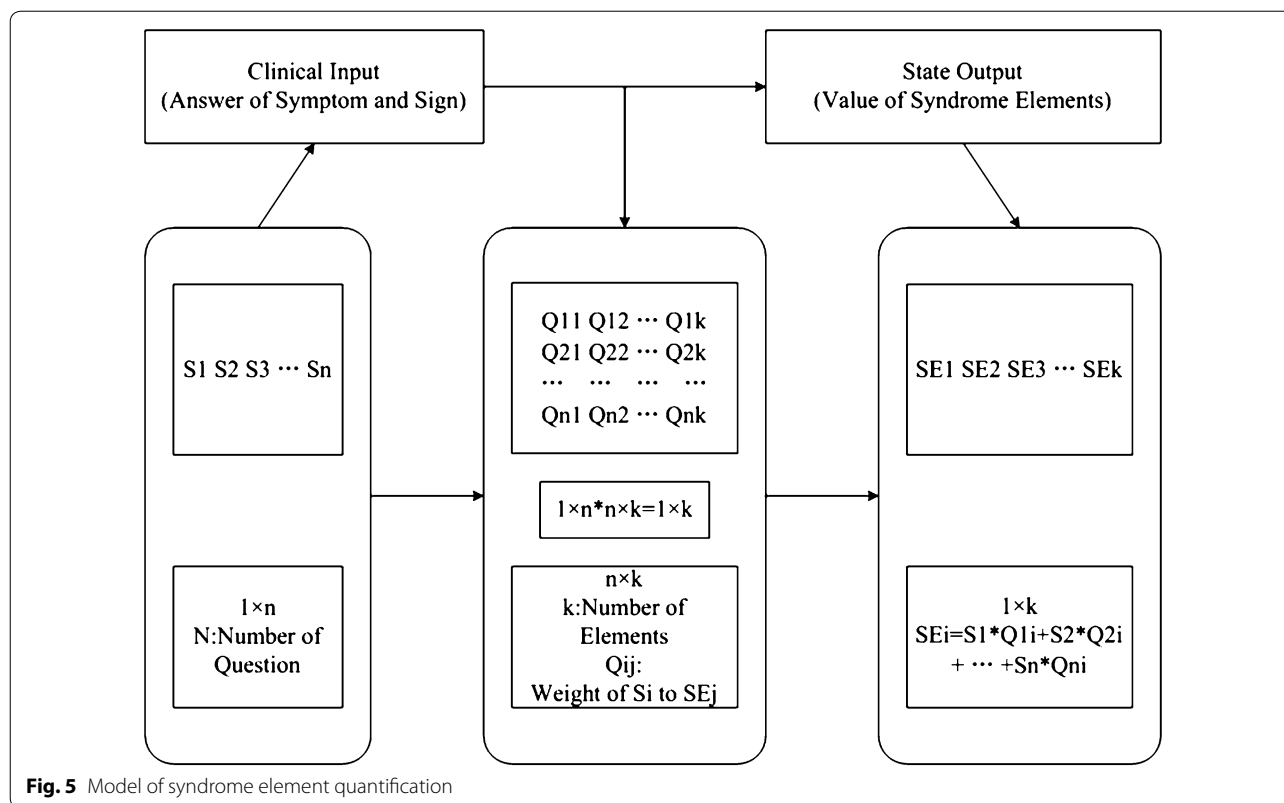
Clinical Input
(Answer of Symptom and Sign)

State Output
(Value of Syndrome Elements)

S1 S2 S3 ⋯ Sn

1×n
N:Number of Question

Q11 Q12 ⋯ Q1k
Q21 Q22 ⋯ Q2k
⋯ ⋯ ⋯ ⋯
Qn1 Qn2 ⋯ Qnk

1×n*n×k=1×k

n×k
k:Number of Elements
Qij:
Weight of Si to SEj

SE1 SE2 SE3 ⋯ SEk

1×k
SEi=S1*Q1i+S2*Q2i + ⋯ +Sn*Qni

**Fig. 5** Model of syndrome element quantification